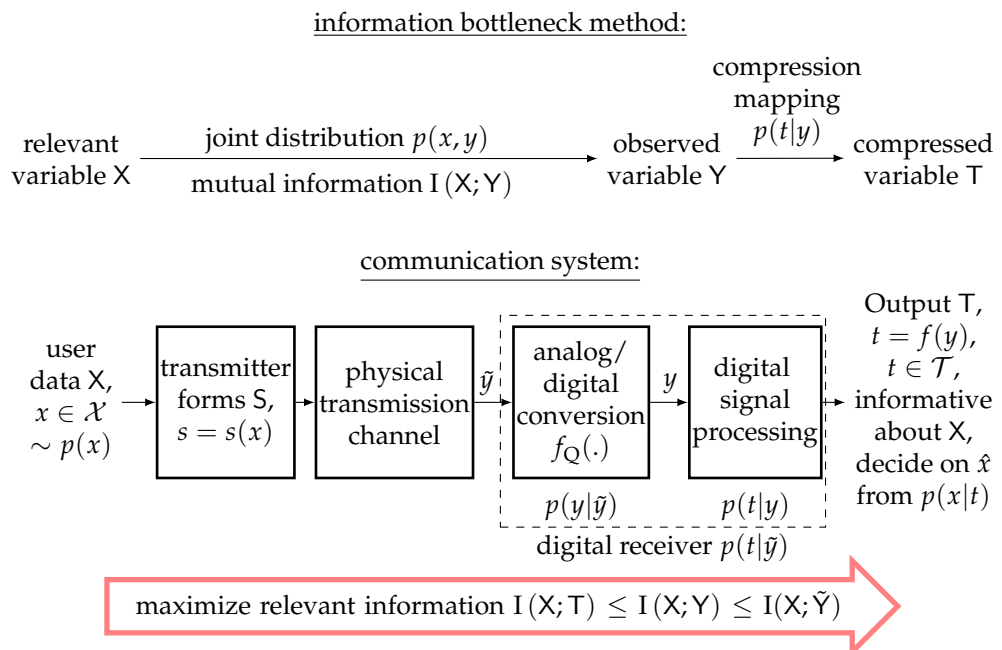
information bottleneck method:

relevant variable X

joint distribution $p(x, y)$

mutual information $\mathrm{I}(\mathsf{X};\mathsf{Y})$

observed variable Y

compression mapping $p(t|y)$

compressed variable T

communication system:

user data X, $x \in \mathcal{X}$ $\sim p(x)$

transmitter forms S, $s = s(x)$

physical transmission channel

$\tilde{y}$

analog/ digital conversion $f_{\mathrm{Q}}(.)$

$y$

digital signal processing

Output T, $t = f(y)$, $t \in \mathcal{T}$, informative about X, decide on $\hat{x}$ from $p(x|t)$

$p(y|\tilde{y})$

$p(t|y)$

digital receiver $p(t|\tilde{y})$

maximize relevant information $\mathrm{I}(\mathsf{X};\mathsf{T}) \leq \mathrm{I}(\mathsf{X};\mathsf{Y}) \leq \mathrm{I}(\mathsf{X};\tilde{\mathsf{Y}})$